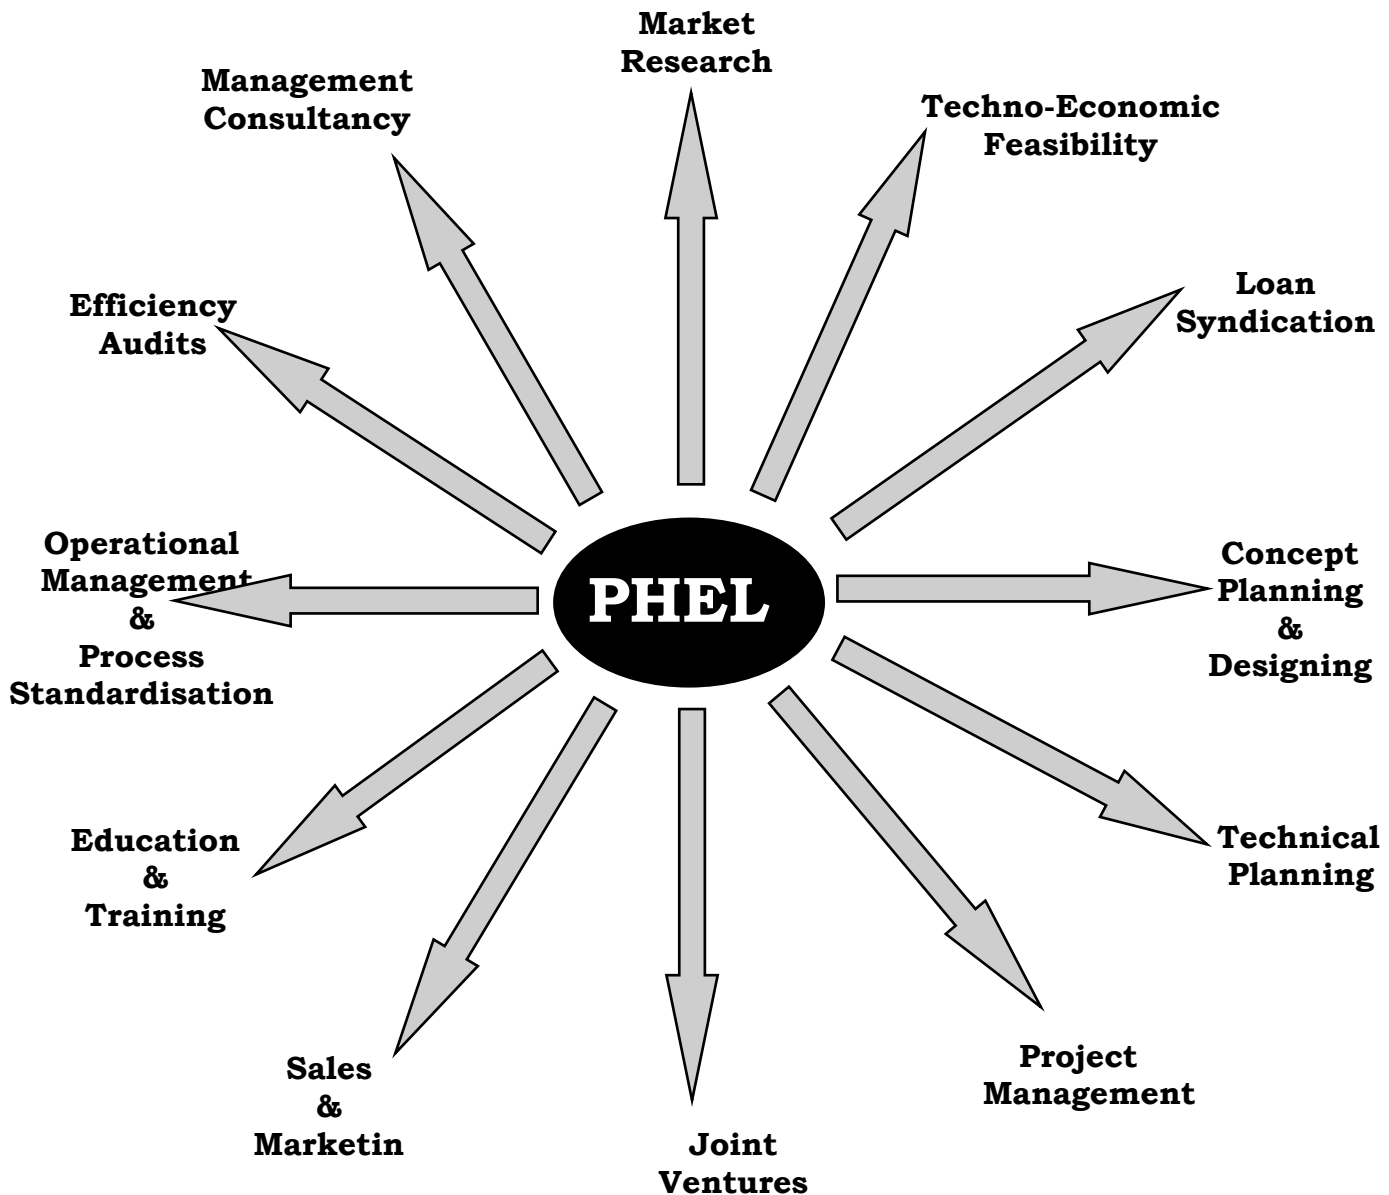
PHEL

Market Research

Techno-Economic Feasibility

Loan Syndication

Concept Planning & Designing

Technical Planning

Project Management

Joint Ventures

Sales & Marketin

Education & Training

Operational Management & Process Standardisation

Efficiency Audits

Management Consultancy